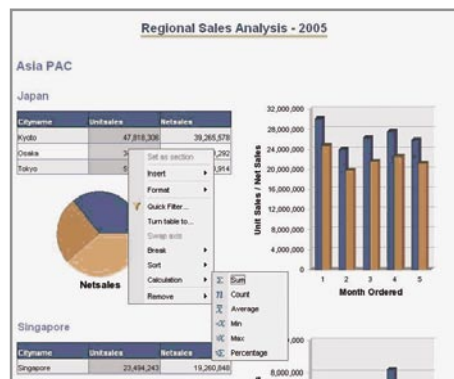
Regional Sales Analysis - 2005

Asia PAC

Japan

| Cityname | Unitsales | Netsales |
|---|---|---|
| Kyoto | 47,818,308 | 39,265,578 |
| Osaka | 3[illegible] | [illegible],292 |
| Tokyo | 5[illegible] | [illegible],914 |

Set as section
Insert
Format
Quick Filter...
Turn table to...
Swap axis
Break
Sort
Calculation
Remove

Sum
Count
Average
Min
Max
Percentage

Netsales

32,000,000
28,000,000
24,000,000
20,000,000
16,000,000
12,000,000
8,000,000
4,000,000
0

Unit Sales / Net Sales

1 2 3 4 5
Month Ordered

Singapore

| Cityname | Unitsales | Netsales |
|---|---|---|
| Singapore | 23,494,243 | 19,260,648 |

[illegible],000
8,000,000